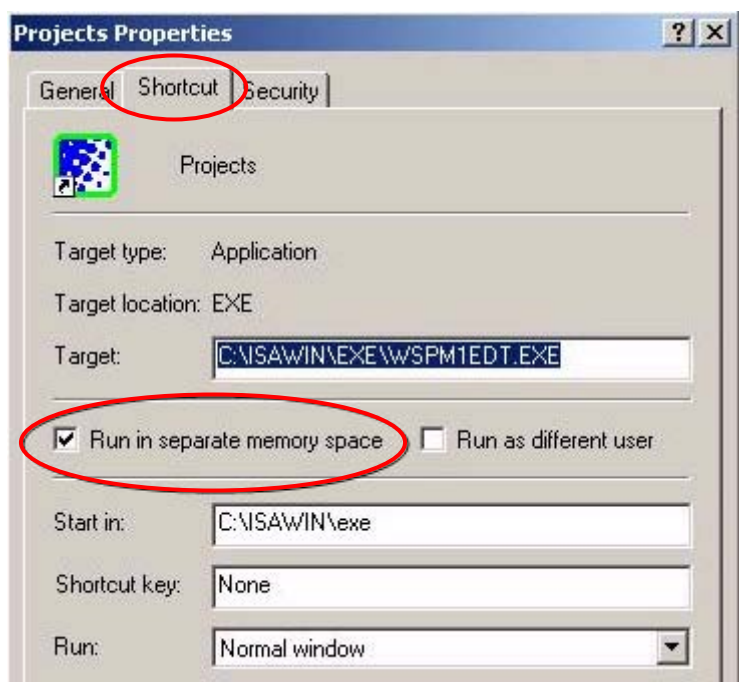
Projects Properties

?

General Shortcut Security

Projects

Target type: Application

Target location: EXE

Target: C:\ISAWIN\EXE\WSPM1EDT.EXE

Run in separate memory space

Run as different user

Start in: C:\ISAWIN\exe

Shortcut key: None

Run: Normal window